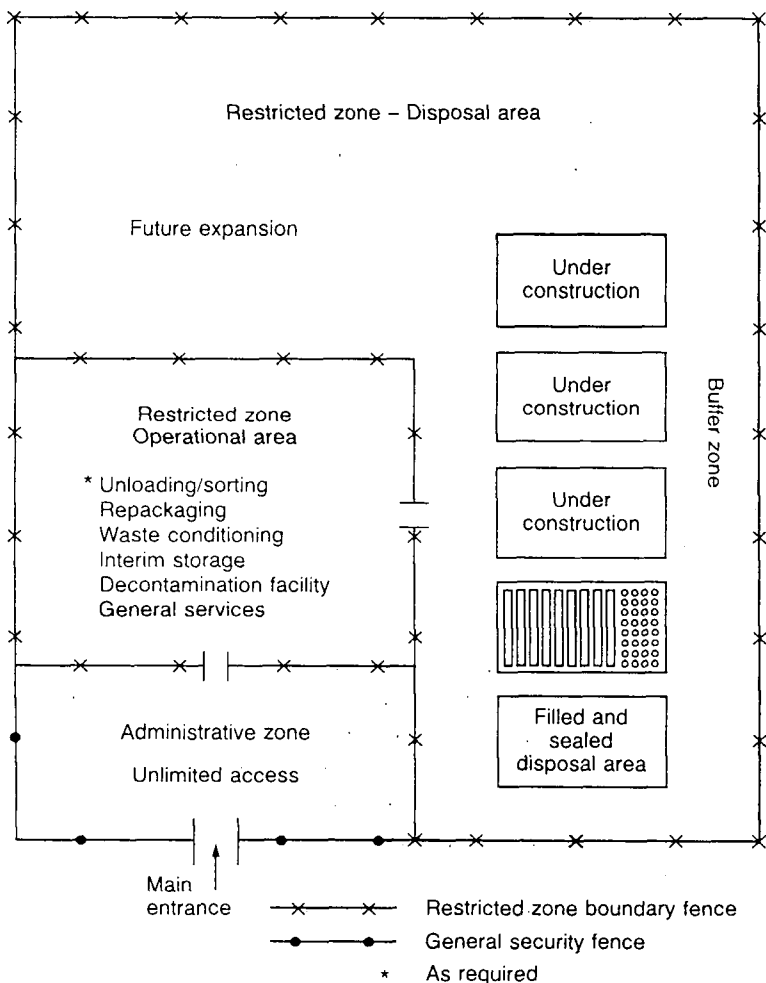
Restricted zone – Disposal area

Future expansion

Under construction

Under construction

Under construction

Buffer zone

Restricted zone
Operational area

* Unloading/sorting
Repackaging
Waste conditioning
Interim storage
Decontamination facility
General services

Filled and sealed disposal area

Administrative zone

Unlimited access

Main entrance

Restricted zone boundary fence

General security fence

* As required